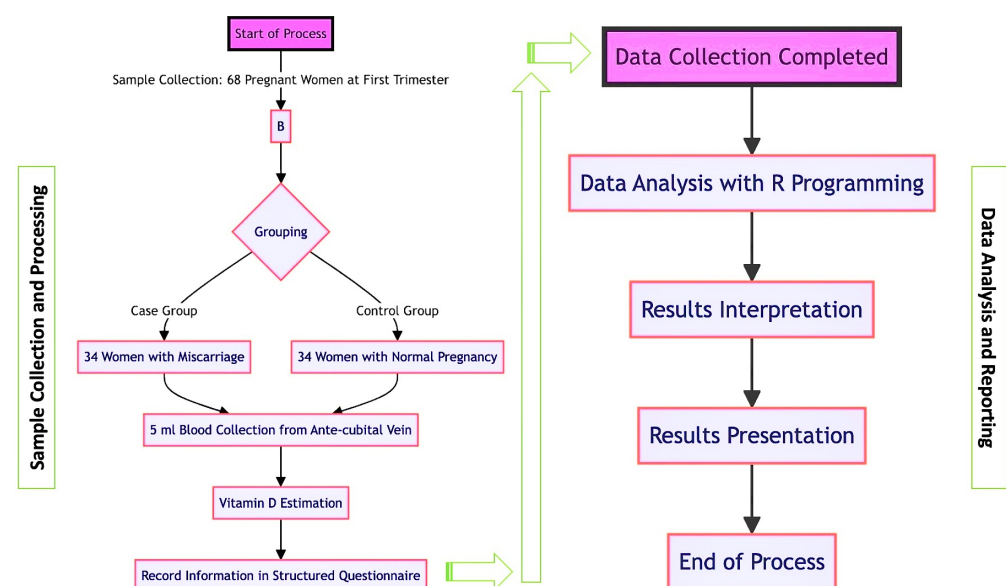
Sample Collection and Processing

Start of Process

Sample Collection: 68 Pregnant Women at First Trimester

B

Grouping

Case Group

Control Group

34 Women with Miscarriage

34 Women with Normal Pregnancy

5 ml Blood Collection from Ante-cubital Vein

Vitamin D Estimation

Record Information in Structured Questionnaire

Data Collection Completed

Data Analysis with R Programming

Results Interpretation

Results Presentation

End of Process

Data Analysis and Reporting